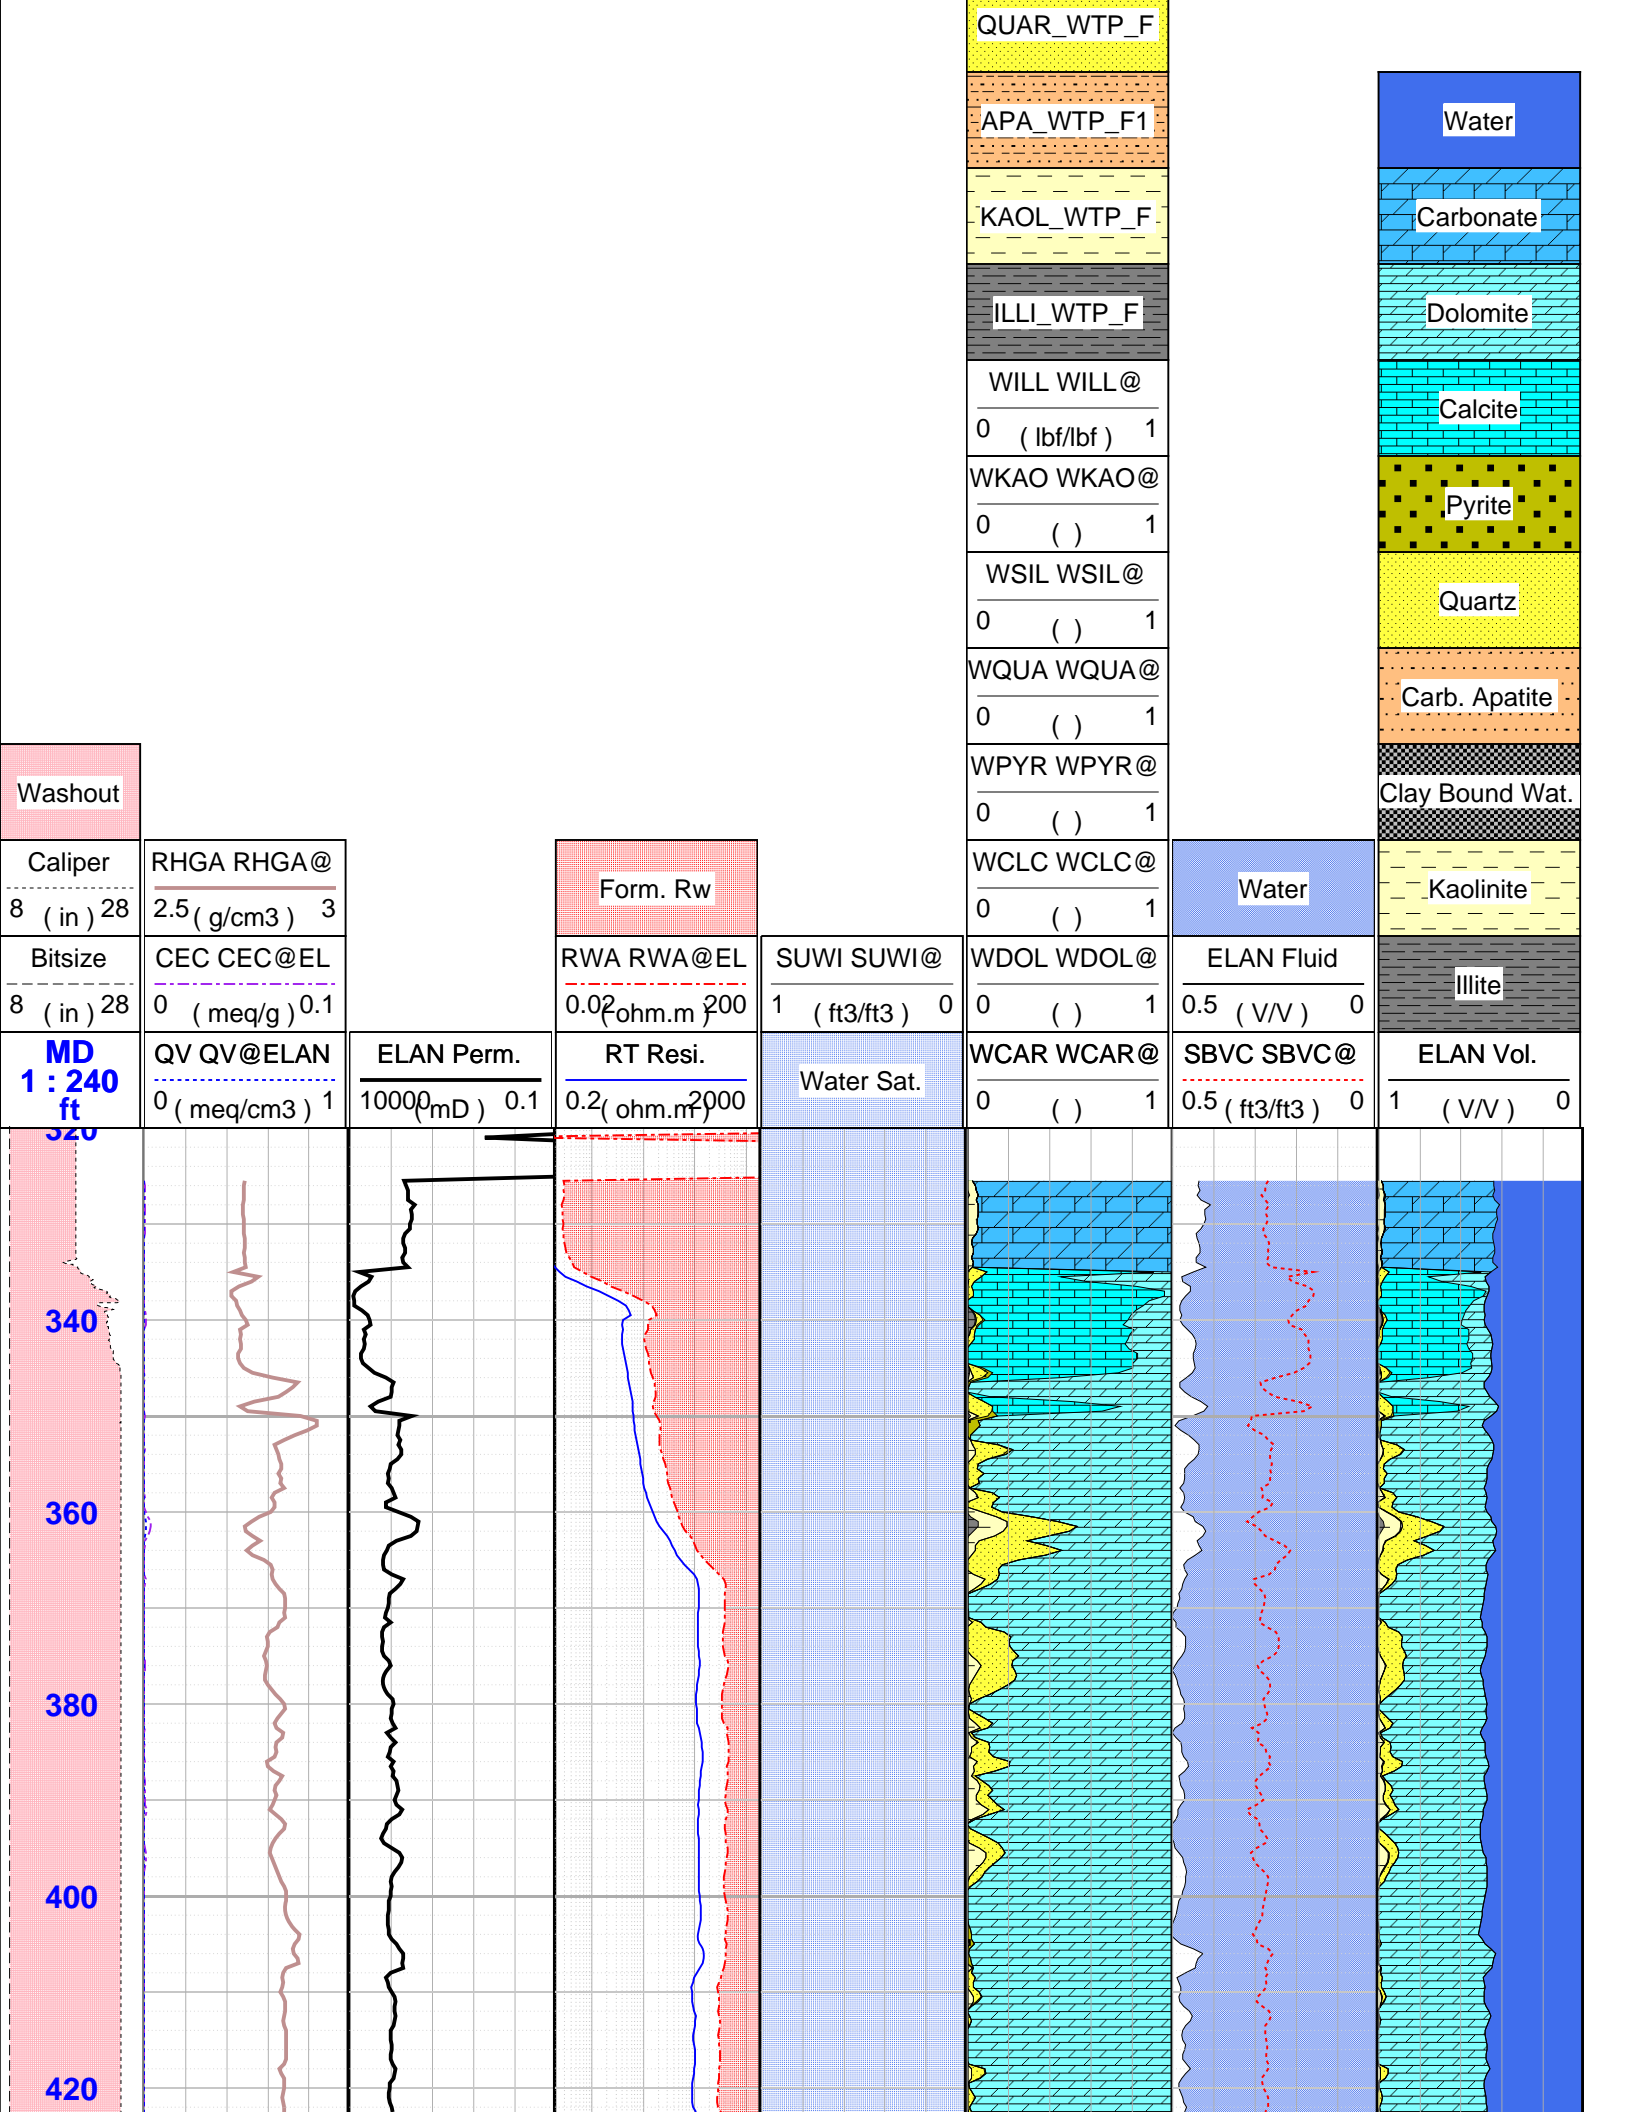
QUAR_WTP_F
APA_WTP_F1
KAOL_WTP_F
ILLI_WTP_F
WILL WILL@
0 ( lbf/lbf ) 1
WKAO WKAO@
0 ( ) 1
WSIL WSIL@
0 ( ) 1
WQUA WQUA@
0 ( ) 1
WPYR WPYR@
0 ( ) 1
WCLC WCLC@
0 ( ) 1
WDOL WDOL@
0 ( ) 1
WCAR WCAR@
0 ( ) 1

Water
Carbonate
Dolomite
Calcite
Pyrite
Quartz
Carb. Apatite
Clay Bound Wat.
Kaolinite
Illite
ELAN Vol.
1 ( V/V ) 0

Washout
Caliper
8 ( in ) 28
Bitsize
8 ( in ) 28
MD
1 : 240
ft

RHGA RHGA@
2.5 ( g/cm3 ) 3
CEC CEC@EL
0 ( meq/g ) 0.1
QV QV@ELAN
0 ( meq/cm3 ) 1

ELAN Perm.
10000 ( mD ) 0.1

Form. Rw
RWA RWA@EL
0.02 ( ohm.m ) 200
RT Resi.
0.2 ( ohm.m ) 2000

SUWI SUWI@
1 ( ft3/ft3 ) 0
Water Sat.

Water
ELAN Fluid
0.5 ( V/V ) 0
SBVC SBVC@
0.5 ( ft3/ft3 ) 0

320
340
360
380
400
420